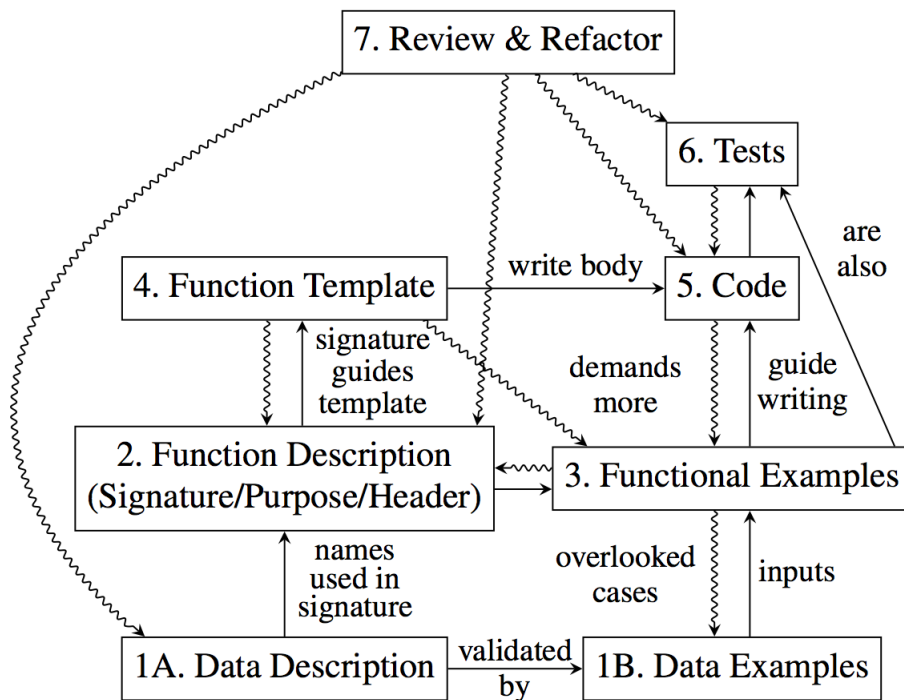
7. Review & Refactor

6. Tests

are also

4. Function Template

write body

5. Code

signature guides template

demands more

guide writing

2. Function Description (Signature/Purpose/Header)

3. Functional Examples

names used in signature

overlooked cases

inputs

1A. Data Description

validated by

1B. Data Examples